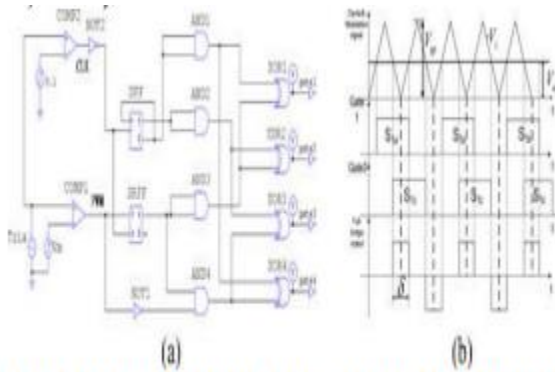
COMP1
NOT2
CLK
DFF
AND1
AND2
AND3
AND4
XOR1
XOR2
XOR3
XOR4
COMP2
PWM
DFF
NOT1
Vc
gate1
gate2
gate3
gate4
(a)

Carrier & Modulation signal
$V_{tri}$
$V_c$
Gate 1
$S_{1a}$
$S_{1a}$
$S_{1a}$
Gate 2
$S_{1b}$
$S_{1b}$
$S_{1b}$
bridge output
$\delta$
(b)